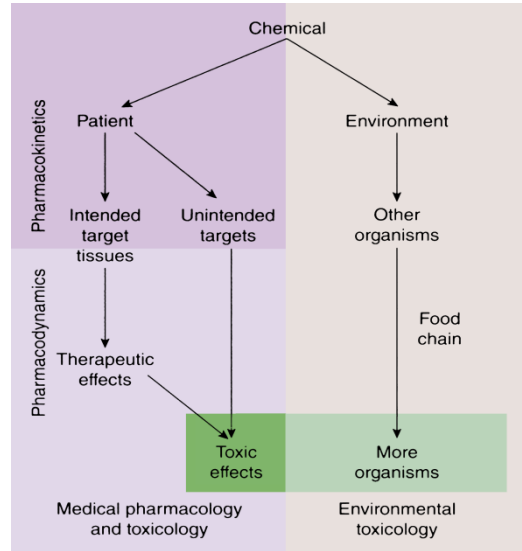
Chemical

Pharmacokinetics

Patient

Environment

Intended target tissues

Unintended targets

Other organisms

Pharmacodynamics

Food chain

Therapeutic effects

Toxic effects

More organisms

Medical pharmacology and toxicology

Environmental toxicology